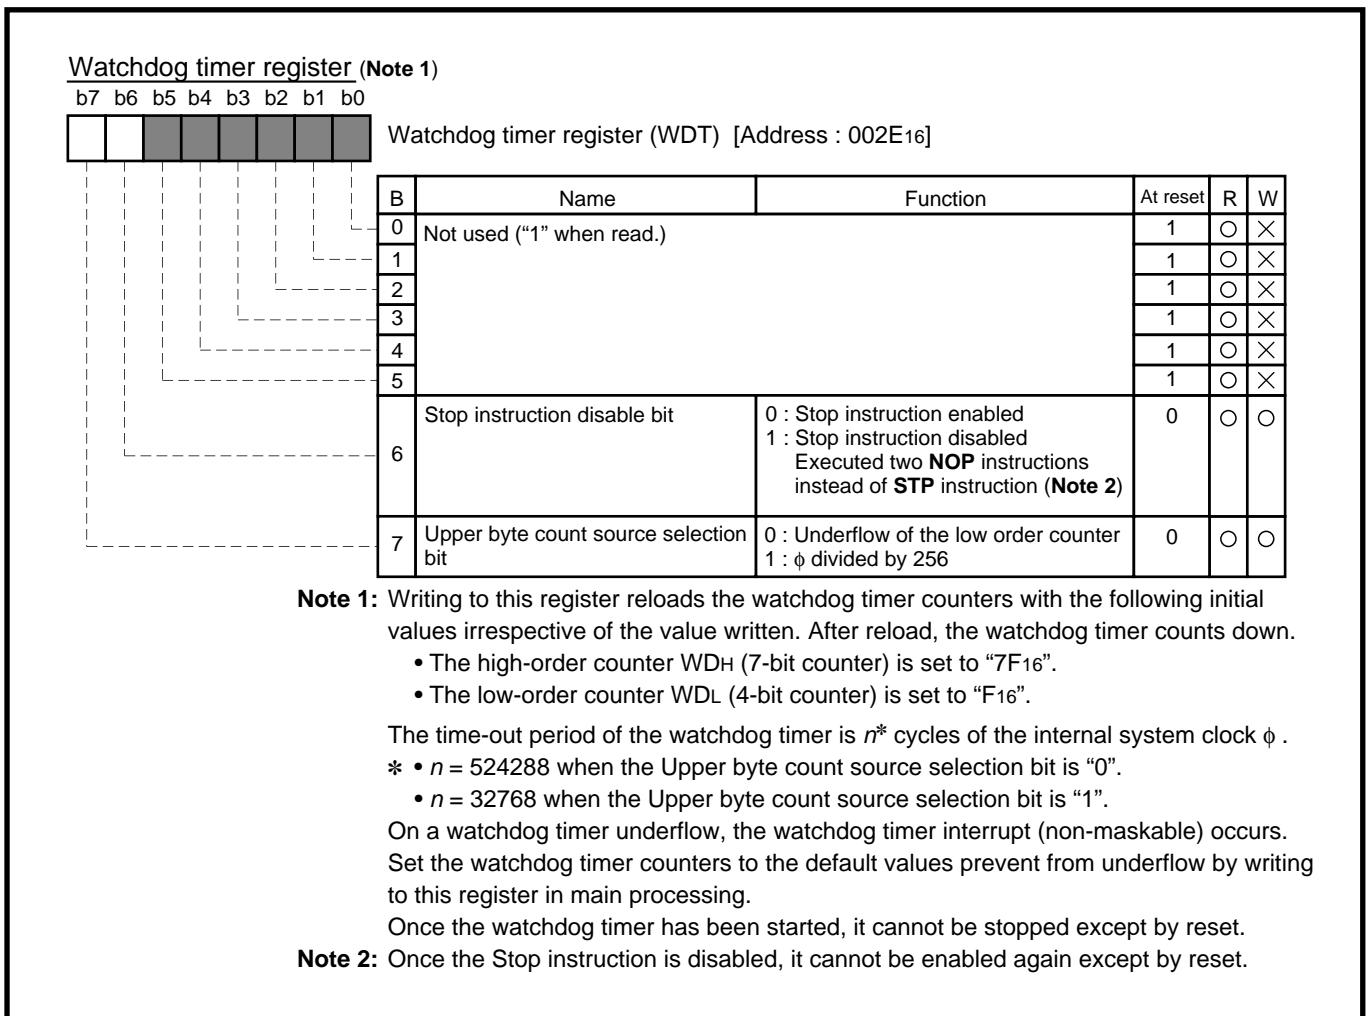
Watchdog timer register (**Note 1**)

b7 b6 b5 b4 b3 b2 b1 b0

Watchdog timer register (WDT) [Address : 002E$_{16}$]

| B | Name | Function | At reset | R | W |
|---|---|---|---|---|---|
| 0 | Not used ("1" when read.) | | 1 | ○ | × |
| 1 | | | 1 | ○ | × |
| 2 | | | 1 | ○ | × |
| 3 | | | 1 | ○ | × |
| 4 | | | 1 | ○ | × |
| 5 | | | 1 | ○ | × |
| 6 | Stop instruction disable bit | 0 : Stop instruction enabled 1 : Stop instruction disabled Executed two **NOP** instructions instead of **STP** instruction (**Note 2**) | 0 | ○ | ○ |
| 7 | Upper byte count source selection bit | 0 : Underflow of the low order counter 1 : $\phi$ divided by 256 | 0 | ○ | ○ |

**Note 1:** Writing to this register reloads the watchdog timer counters with the following initial values irrespective of the value written. After reload, the watchdog timer counts down.
• The high-order counter WDH (7-bit counter) is set to "7F$_{16}$".
• The low-order counter WDL (4-bit counter) is set to "F$_{16}$".

The time-out period of the watchdog timer is $n$* cycles of the internal system clock $\phi$ .
* • $n$ = 524288 when the Upper byte count source selection bit is "0".
• $n$ = 32768 when the Upper byte count source selection bit is "1".
On a watchdog timer underflow, the watchdog timer interrupt (non-maskable) occurs.
Set the watchdog timer counters to the default values prevent from underflow by writing to this register in main processing.
Once the watchdog timer has been started, it cannot be stopped except by reset.
**Note 2:** Once the Stop instruction is disabled, it cannot be enabled again except by reset.